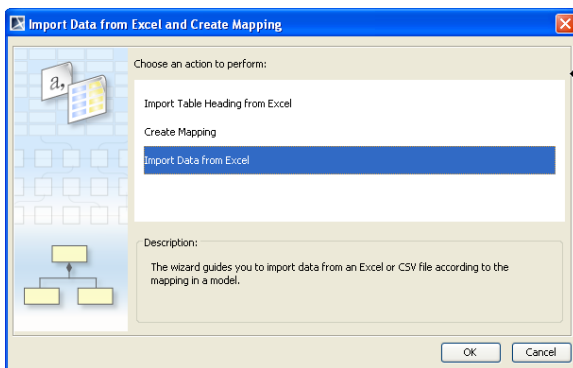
Import Data from Excel and Create Mapping

a,

Choose an action to perform:

Import Table Heading from Excel

Create Mapping

Import Data from Excel

Description:

The wizard guides you to import data from an Excel or CSV file according to the mapping in a model.

OK

Cancel